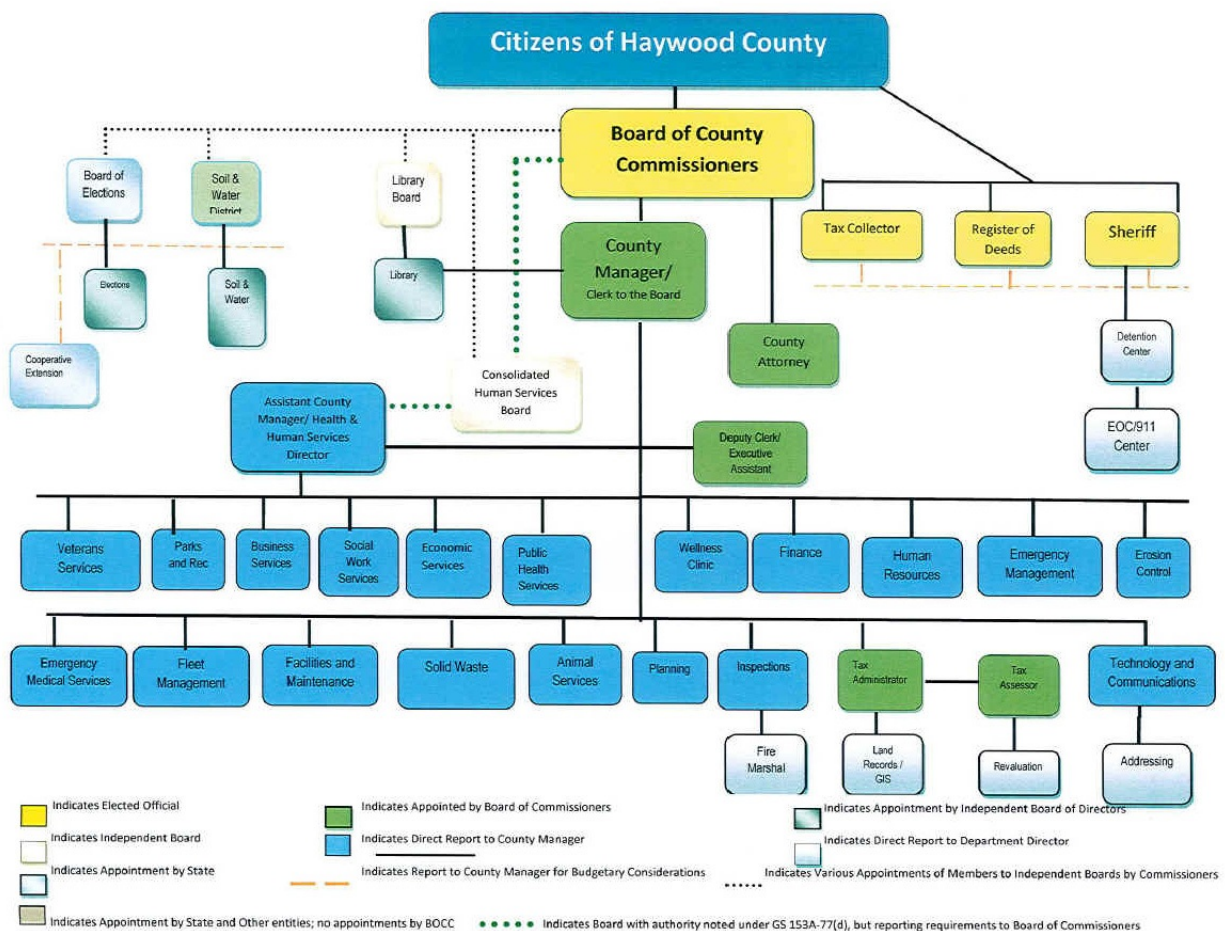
Citizens of Haywood County

Board of County Commissioners

Board of Elections

Soil & Water District

Library Board

Tax Collector

Register of Deeds

Sheriff

Elections

Soil & Water

Library

County Manager/ Clerk to the Board

Cooperative Extension

County Attorney

Detention Center

Consolidated Human Services Board

Assistant County Manager/ Health & Human Services Director

Deputy Clerk/ Executive Assistant

EOC/911 Center

Veterans Services

Parks and Rec

Business Services

Social Work Services

Economic Services

Public Health Services

Wellness Clinic

Finance

Human Resources

Emergency Management

Erosion Control

Emergency Medical Services

Fleet Management

Facilities and Maintenance

Solid Waste

Animal Services

Planning

Inspections

Tax Administrator

Tax Assessor

Technology and Communications

Fire Marshal

Land Records / GIS

Revaluation

Addressing

Indicates Elected Official

Indicates Independent Board

Indicates Appointment by State

Indicates Appointment by State and Other entities; no appointments by BOCC

Indicates Appointed by Board of Commissioners

Indicates Direct Report to County Manager

Indicates Report to County Manager for Budgetary Considerations

Indicates Board with authority noted under GS 153A-77(d), but reporting requirements to Board of Commissioners

Indicates Appointment by Independent Board of Directors

Indicates Direct Report to Department Director

Indicates Various Appointments of Members to Independent Boards by Commissioners